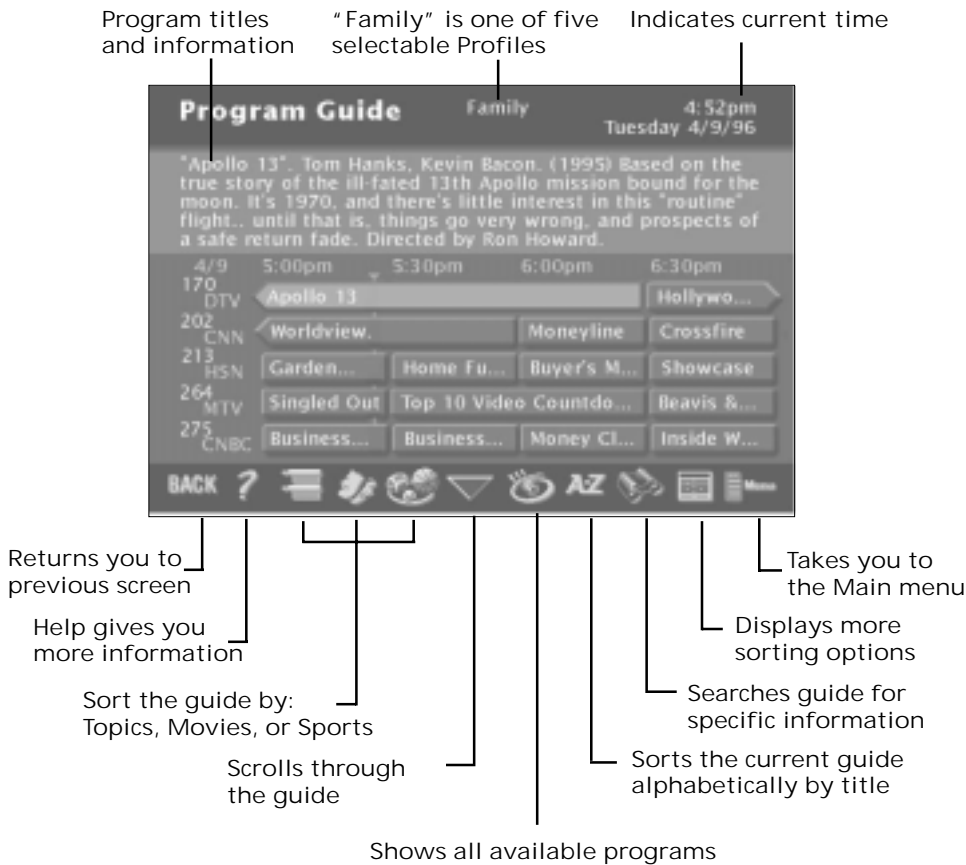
Program titles and information

"Family" is one of five selectable Profiles

Indicates current time

Program Guide

Family

4:52pm
Tuesday 4/9/96

"Apollo 13". Tom Hanks, Kevin Bacon. (1995) Based on the true story of the ill-fated 13th Apollo mission bound for the moon. It's 1970, and there's little interest in this "routine" flight.. until that is, things go very wrong, and prospects of a safe return fade. Directed by Ron Howard.

| 4/9 | 5:00pm | | 5:30pm | 6:00pm | 6:30pm |
|---|---|---|---|---|---|
| 170 DTV | Apollo 13 | | | | Hollywo... |
| 202 CNN | Worldview. | | | Moneyline | Crossfire |
| 213 HSN | Garden... | | Home Fu... | Buyer's M... | Showcase |
| 264 MTV | Singled Out | | Top 10 Video Countdo... | | Beavis &... |
| 275 CNBC | Business... | | Business... | Money Cl... | Inside W... |

BACK ? AZ Menu

Returns you to previous screen

Help gives you more information

Sort the guide by: Topics, Movies, or Sports

Scrolls through the guide

Shows all available programs

Sorts the current guide alphabetically by title

Searches guide for specific information

Displays more sorting options

Takes you to the Main menu